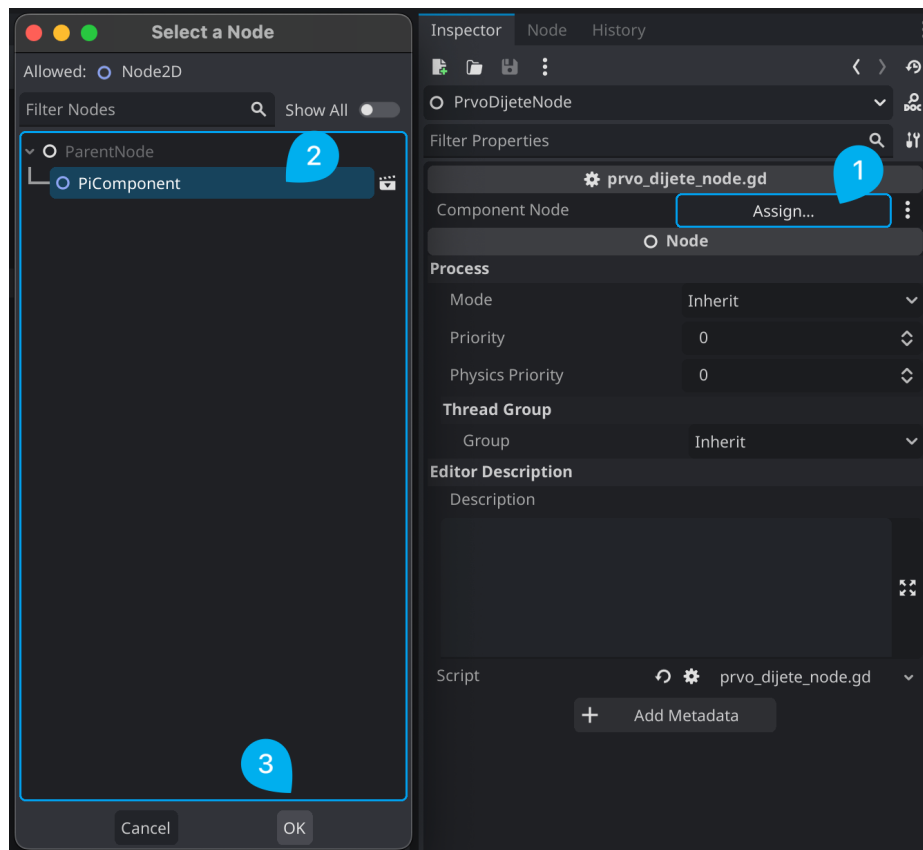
Select a Node

Allowed: Node2D

Filter Nodes

Show All

ParentNode

2

PiComponent

3

Cancel

OK

Inspector Node History

PrvoDijeteNode

Filter Properties

prvo_dijete_node.gd

1

Component Node

Assign...

Node

Process

Mode

Inherit

Priority

0

Physics Priority

0

Thread Group

Group

Inherit

Editor Description

Description

Script

prvo_dijete_node.gd

Add Metadata